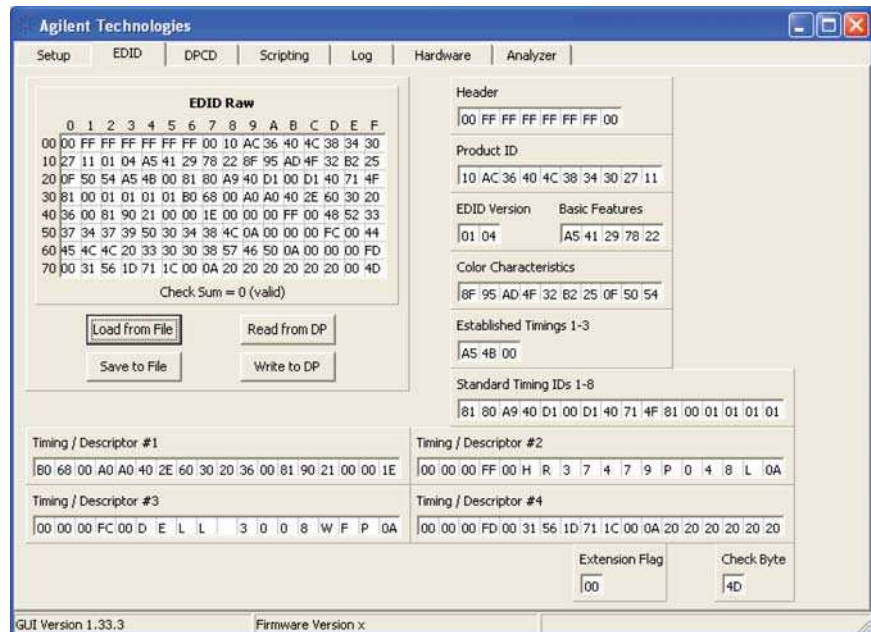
Agilent Technologies

Setup | EDID | DPCD | Scripting | Log | Hardware | Analyzer

EDID Raw

|  | 0 | 1 | 2 | 3 | 4 | 5 | 6 | 7 | 8 | 9 | A | B | C | D | E | F |
|---|---|---|---|---|---|---|---|---|---|---|---|---|---|---|---|---|
| 00 | 00 | FF | FF | FF | FF | FF | FF | 00 | 10 | AC | 36 | 40 | 4C | 38 | 34 | 30 |
| 10 | 27 | 11 | 01 | 04 | A5 | 41 | 29 | 78 | 22 | 8F | 95 | AD | 4F | 32 | B2 | 25 |
| 20 | 0F | 50 | 54 | A5 | 4B | 00 | 81 | 80 | A9 | 40 | D1 | 00 | D1 | 40 | 71 | 4F |
| 30 | 81 | 00 | 01 | 01 | 01 | 01 | B0 | 68 | 00 | A0 | A0 | 40 | 2E | 60 | 30 | 20 |
| 40 | 36 | 00 | 81 | 90 | 21 | 00 | 00 | 1E | 00 | 00 | 00 | FF | 00 | 48 | 52 | 33 |
| 50 | 37 | 34 | 37 | 39 | 50 | 30 | 34 | 38 | 4C | 0A | 00 | 00 | 00 | FC | 00 | 44 |
| 60 | 45 | 4C | 4C | 20 | 33 | 30 | 30 | 38 | 57 | 46 | 50 | 0A | 00 | 00 | 00 | FD |
| 70 | 00 | 31 | 56 | 1D | 71 | 1C | 00 | 0A | 20 | 20 | 20 | 20 | 20 | 20 | 00 | 4D |

Check Sum = 0 (valid)

Load from File
Read from DP
Save to File
Write to DP

Header
00 FF FF FF FF FF FF 00

Product ID
10 AC 36 40 4C 38 34 30 27 11

EDID Version
01 04

Basic Features
A5 41 29 78 22

Color Characteristics
8F 95 AD 4F 32 B2 25 0F 50 54

Established Timings 1-3
A5 4B 00

Standard Timing IDs 1-8
81 80 A9 40 D1 00 D1 40 71 4F 81 00 01 01 01 01

Timing / Descriptor #1
B0 68 00 A0 A0 40 2E 60 30 20 36 00 81 90 21 00 00 1E

Timing / Descriptor #2
00 00 00 FF 00 H R 3 7 4 7 9 P 0 4 8 L 0A

Timing / Descriptor #3
00 00 00 FC 00 D E L L 3 0 0 8 W F P 0A

Timing / Descriptor #4
00 00 00 FD 00 31 56 1D 71 1C 00 0A 20 20 20 20 20 20

Extension Flag
00

Check Byte
4D

GUI Version 1.33.3
Firmware Version x